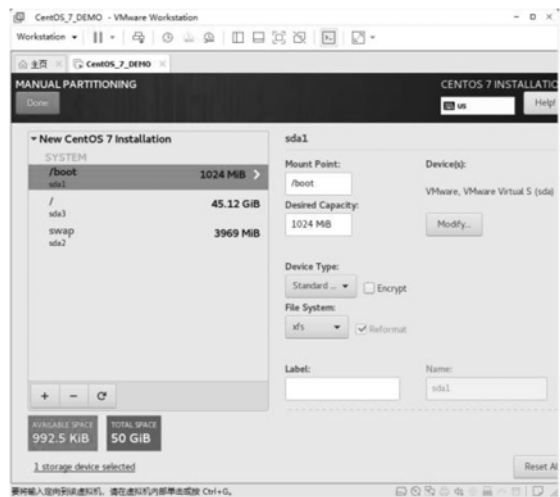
CentOS_7_DEMO - VMware Workstation

Workstation ▾

主页 × CentOS_7_DEMO ×

MANUAL PARTITIONING

Done

CENTOS 7 INSTALLATIO

us

Help!

▾ New CentOS 7 Installation

SYSTEM

/boot
sda1
1024 MiB

/
sda3
45.12 GiB

swap
sda2
3969 MiB

+ − C

AVAILABLE SPACE
992.5 KiB

TOTAL SPACE
50 GiB

1 storage device selected

sda1

Mount Point:
/boot

Desired Capacity:
1024 MiB

Device(s):
VMware, VMware Virtual S (sda)

Modify...

Device Type:
Standard ... ▾
Encrypt

File System:
xfs ▾
Reformat

Label:

Name:
sda1

Reset Al

要将输入定向到该虚拟机，请在虚拟机内部单击或按 Ctrl+G。